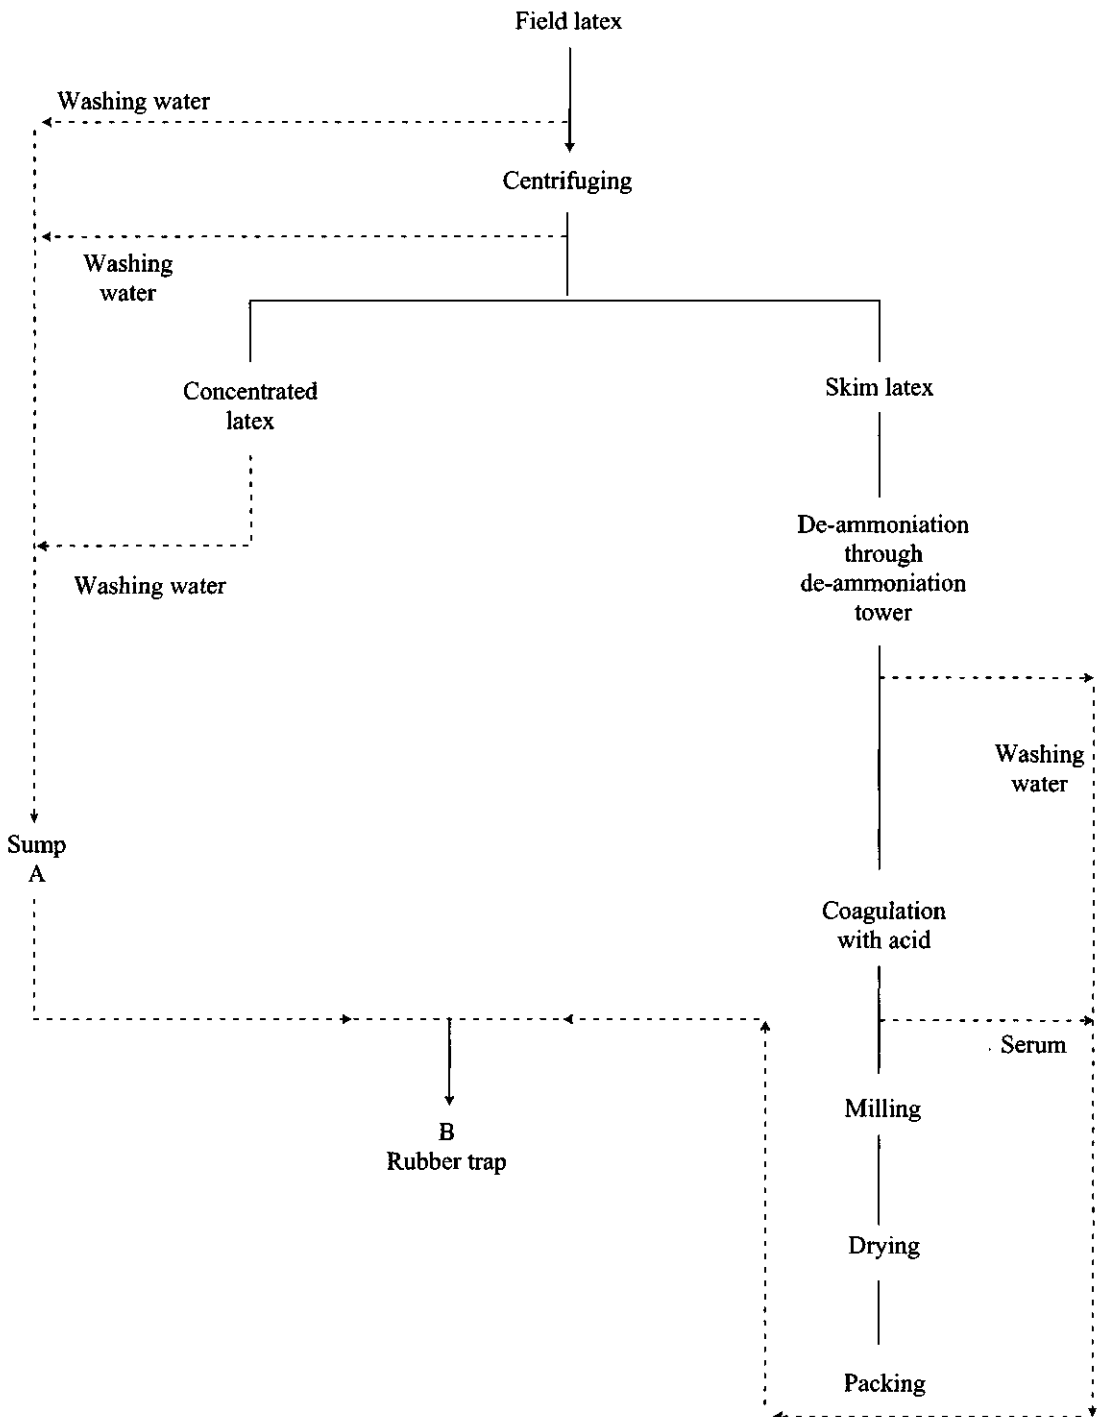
Field latex

Washing water

Centrifuging

Washing water

Concentrated latex

Skim latex

De-ammoniation through de-ammoniation tower

Washing water

Washing water

Sump A

Coagulation with acid

Serum

Milling

B Rubber trap

Drying

Packing